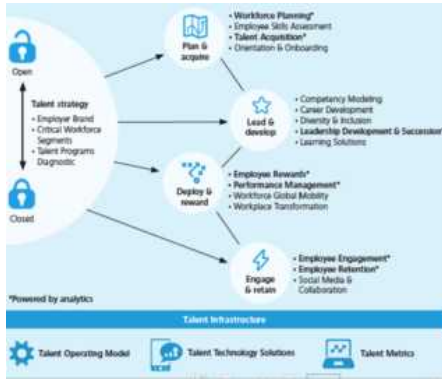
Open

Closed

Talent strategy
• Employer Brand
• Critical Workforce Segments
• Talent Programs Diagnostic

Plan & acquire
• Workforce Planning*
• Employee Skills Assessment
• Talent Acquisition*
• Orientation & Onboarding

Lead & develop
• Competency Modeling
• Career Development
• Diversity & Inclusion
• Leadership Development & Succession
• Learning Solutions

Deploy & reward
• Employee Rewards*
• Performance Management*
• Workforce Global Mobility
• Workplace Transformation

Engage & retain
• Employee Engagement*
• Employee Retention*
• Social Media & Collaboration

*Powered by analytics

Talent Infrastructure

Talent Operating Model

Talent Technology Solutions

Talent Metrics